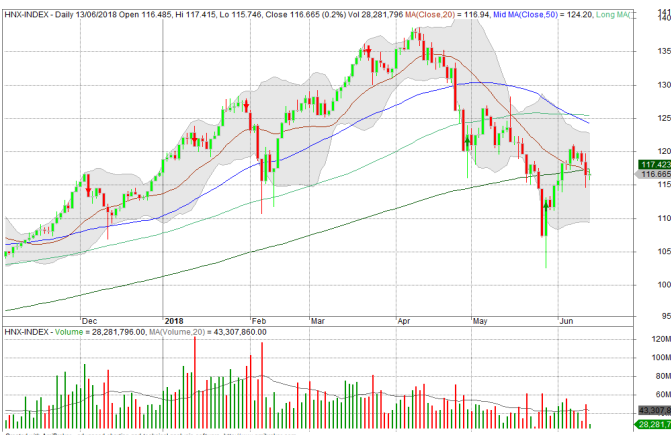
HNX-INDEX - Daily 13/06/2018 Open 116.485, Hi 117.415, Lo 115.746, Close 116.665 (0.2%) Vol 28,281,796 MA(Close,20) = 116.94, Mid MA(Close,50) = 124.20, Long MA(

140
135
130
125
120
117.423
116.665
115
110
105
100
95

Dec 2018 Feb Mar Apr May Jun

HNX-INDEX - Volume = 28,281,796.00, MA(Volume,20) = 43,307,860.00

120M
100M
80M
60M
43,307,8
28,281,7